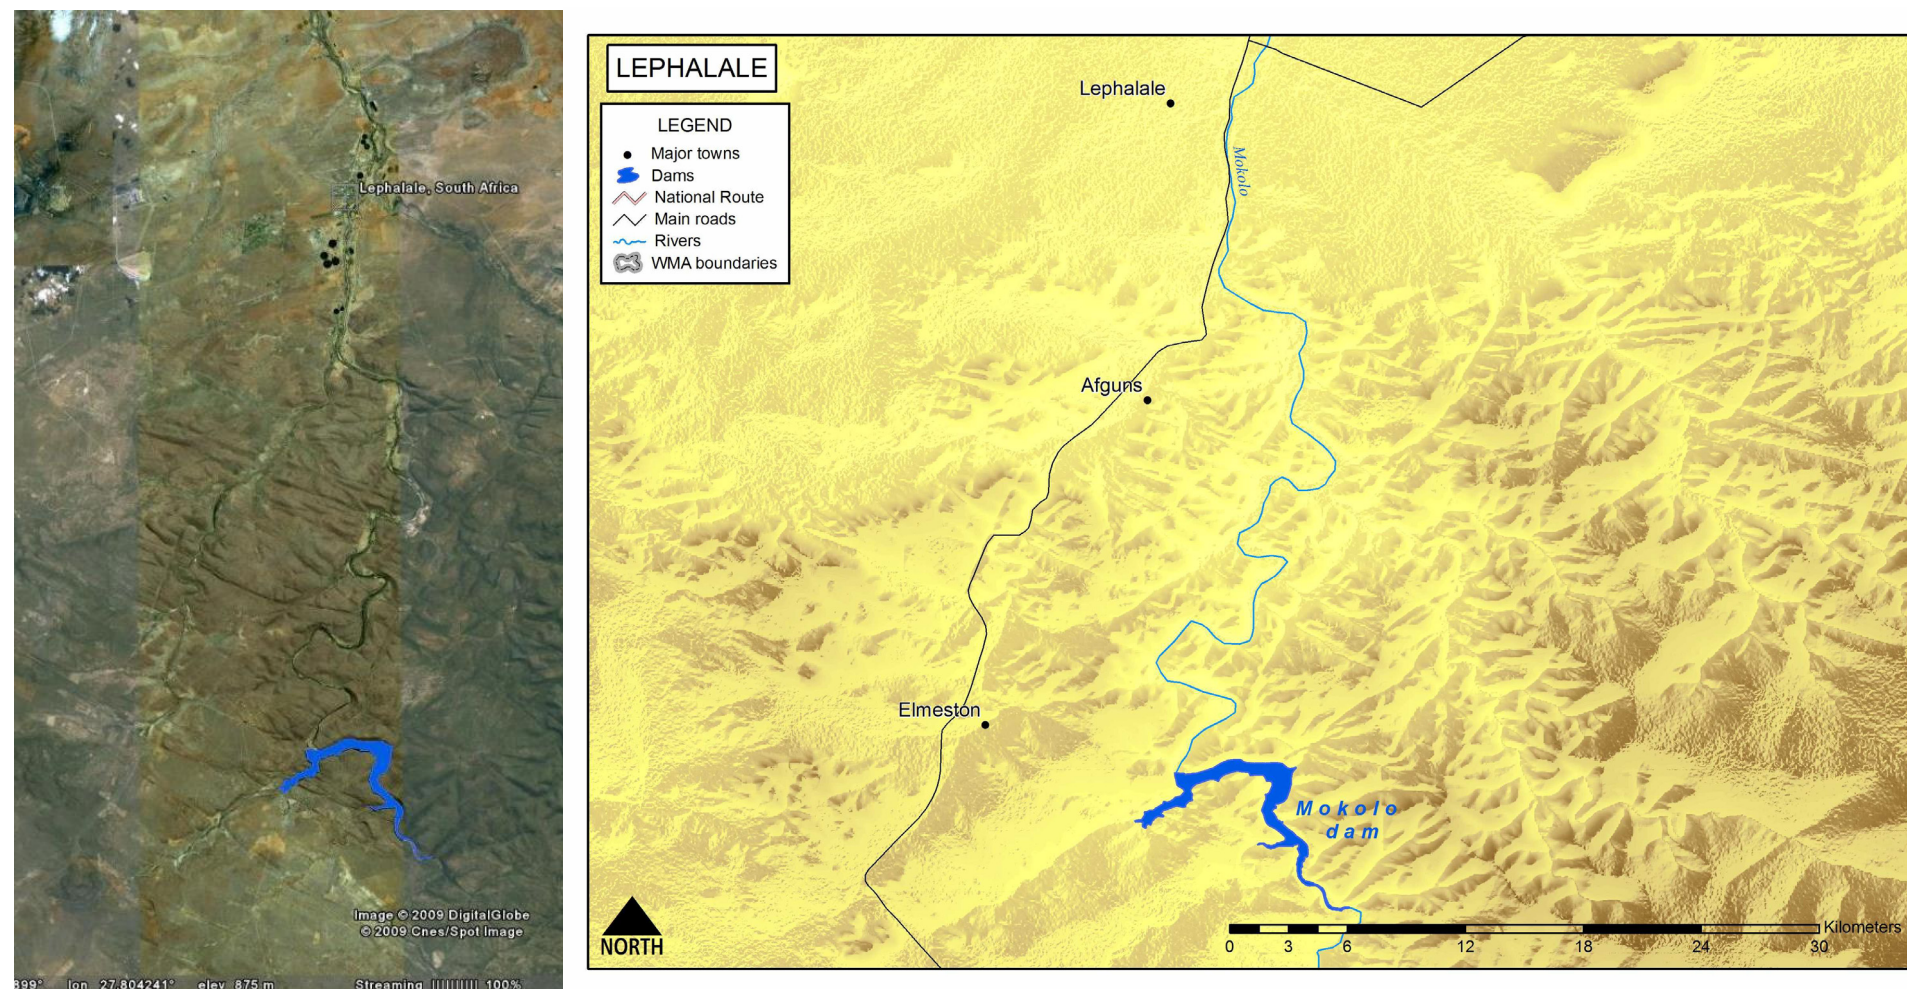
Lephalale, South Africa

Image © 2009 DigitalGlobe
© 2009 Cnes/Spot Image

899° lon 27.804241° elev 875 m Streaming |||||||||| 100%

LEPHALALE

LEGEND
Major towns
Dams
National Route
Main roads
Rivers
WMA boundaries

Lephalale

Mokolo

Afguns

Elmeston

Mokolo dam

NORTH

0 3 6 12 18 24 30 Kilometers